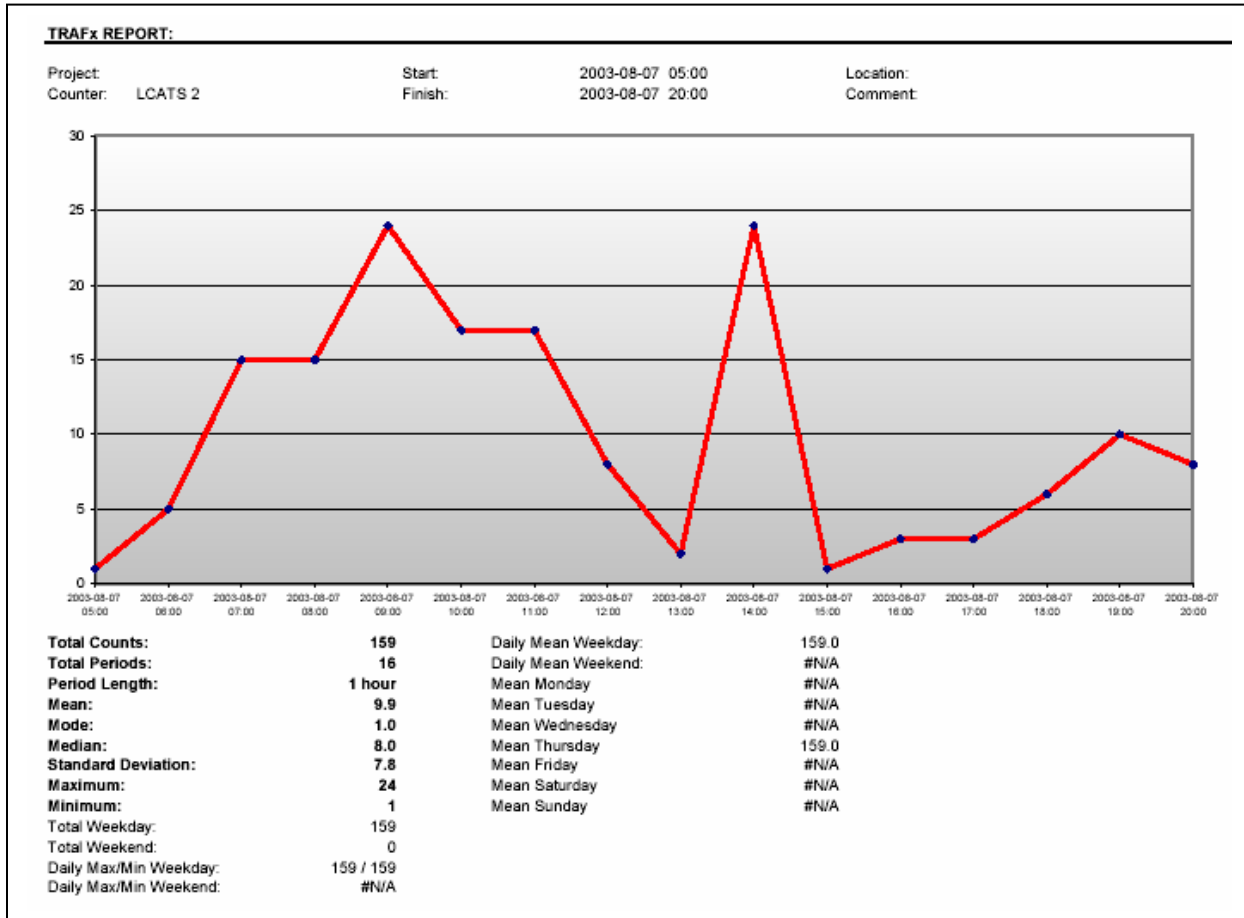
TRAFx REPORT:

Project:
Counter: LCATS 2

Start: 2003-08-07 05:00
Finish: 2003-08-07 20:00

Location:
Comment:

30
25
20
15
10
5
0

2003-08-07 05:00
2003-08-07 06:00
2003-08-07 07:00
2003-08-07 08:00
2003-08-07 09:00
2003-08-07 10:00
2003-08-07 11:00
2003-08-07 12:00
2003-08-07 13:00
2003-08-07 14:00
2003-08-07 15:00
2003-08-07 16:00
2003-08-07 17:00
2003-08-07 18:00
2003-08-07 19:00
2003-08-07 20:00

| | |
|---|---|
| **Total Counts:** | **159** |
| **Total Periods:** | **16** |
| **Period Length:** | **1 hour** |
| **Mean:** | **9.9** |
| **Mode:** | **1.0** |
| **Median:** | **8.0** |
| **Standard Deviation:** | **7.8** |
| **Maximum:** | **24** |
| **Minimum:** | **1** |
| Total Weekday: | 159 |
| Total Weekend: | 0 |
| Daily Max/Min Weekday: | 159 / 159 |
| Daily Max/Min Weekend: | #N/A |

| | |
|---|---|
| Daily Mean Weekday: | 159.0 |
| Daily Mean Weekend: | #N/A |
| Mean Monday | #N/A |
| Mean Tuesday | #N/A |
| Mean Wednesday | #N/A |
| Mean Thursday | 159.0 |
| Mean Friday | #N/A |
| Mean Saturday | #N/A |
| Mean Sunday | #N/A |